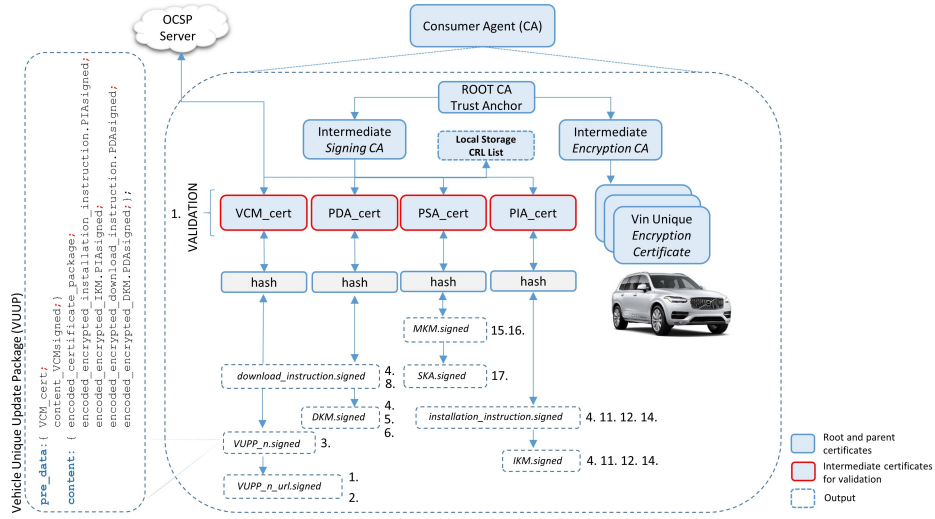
Vehicle Unique Update Package (VUUP)

pre_data:{ VCM_cert;
content_VCMsigned;}
content: { encoded_certificate_package;
encoded_encrypted_installation_instruction.PIAsigned;
encoded_encrypted_IKM.PIAsigned;
encoded_encrypted_download_instruction.PDAsigned;
encoded_encrypted_DKM.PDAsigned;}};

OCSP Server

Consumer Agent (CA)

ROOT CA
Trust Anchor

Intermediate
Signing CA

Local Storage
CRL List

Intermediate
Encryption CA

Vin Unique
Encryption
Certificate

VALIDATION

1.

VCM_cert

PDA_cert

PSA_cert

PIA_cert

hash

hash

hash

hash

MKM.signed

15.16.

SKA.signed

17.

download_instruction.signed

4.
8.

DKM.signed

4.
5.
6.

installation_instruction.signed

4. 11. 12. 14.

VUPP_n.signed

3.

IKM.signed

4. 11. 12. 14.

VUPP_n_url.signed

1.
2.

Root and parent certificates

Intermediate certificates for validation

Output